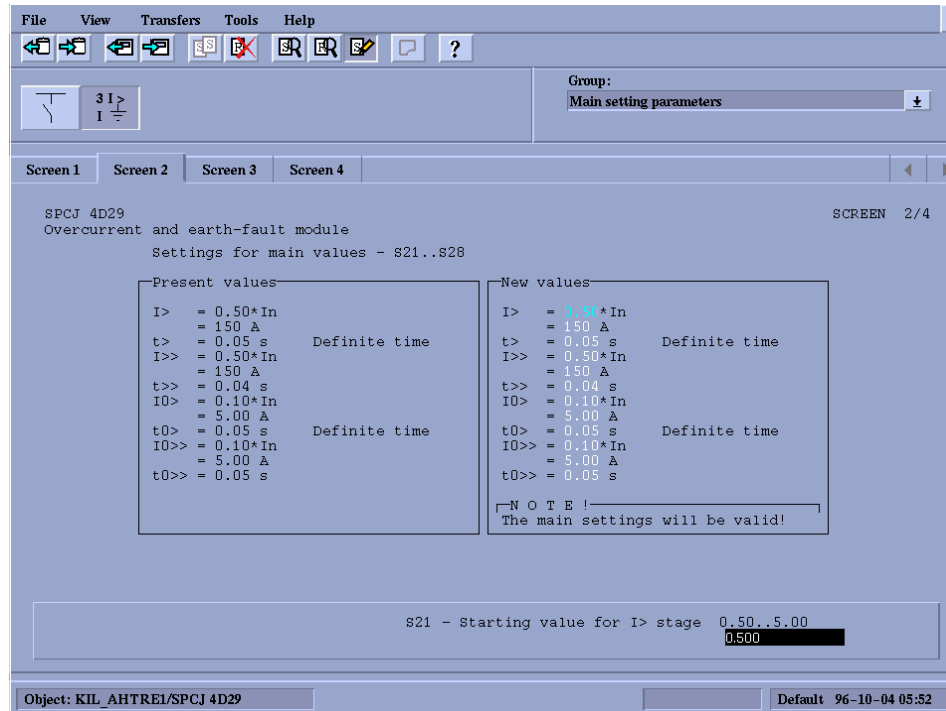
File View Transfers Tools Help

?

3 I>
I

Group:
Main setting parameters

Screen 1 Screen 2 Screen 3 Screen 4

SPCJ 4D29
Overcurrent and earth-fault module

SCREEN 2/4

Settings for main values - S21..S28

Present values

I> = 0.50*In
= 150 A
t> = 0.05 s Definite time
I>> = 0.50*In
= 150 A
t>> = 0.04 s
I0> = 0.10*In
= 5.00 A
t0> = 0.05 s Definite time
I0>> = 0.10*In
= 5.00 A
t0>> = 0.05 s

New values

I> = 0.50*In
= 150 A
t> = 0.05 s Definite time
I>> = 0.50*In
= 150 A
t>> = 0.04 s
I0> = 0.10*In
= 5.00 A
t0> = 0.05 s Definite time
I0>> = 0.10*In
= 5.00 A
t0>> = 0.05 s

N O T E !
The main settings will be valid!

S21 - Starting value for I> stage 0.50..5.00
0.500

Object: KIL_AHTRE1/SPCJ 4D29

Default 96-10-04 05:52